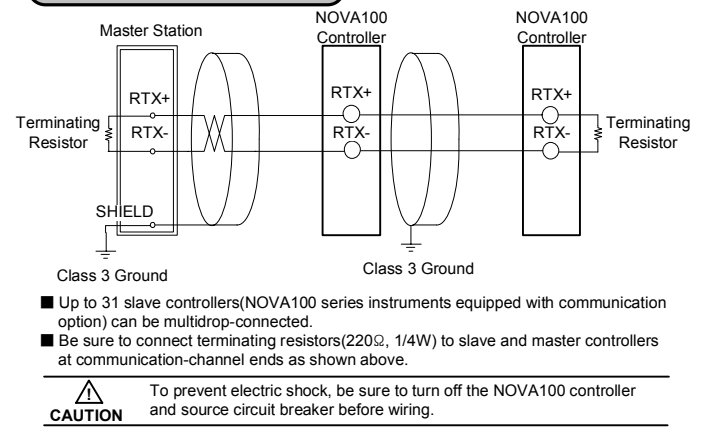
Master Station

NOVA100 Controller

NOVA100 Controller

RTX+

RTX-

RTX+

RTX-

RTX+

RTX-

Terminating Resistor

Terminating Resistor

SHIELD

Class 3 Ground

Class 3 Ground

■ Up to 31 slave controllers(NOVA100 series instruments equipped with communication option) can be multidrop-connected.

■ Be sure to connect terminating resistors(220Ω, 1/4W) to slave and master controllers at communication-channel ends as shown above.

CAUTION

To prevent electric shock, be sure to turn off the NOVA100 controller and source circuit breaker before wiring.